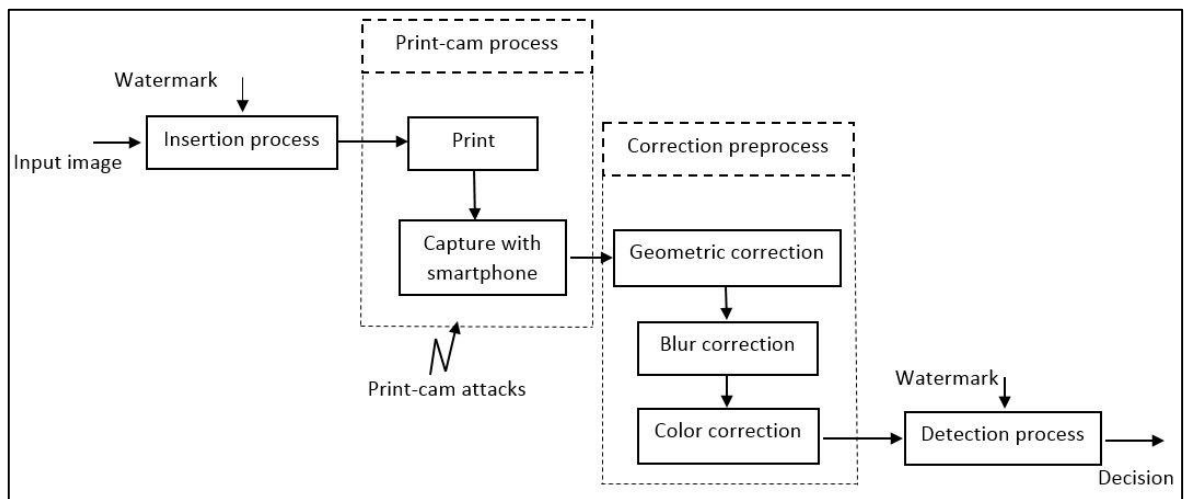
Print-cam process

Watermark

Insertion process

Input image

Print

Correction preprocess

Capture with smartphone

Geometric correction

Blur correction

Print-cam attacks

Watermark

Color correction

Detection process

Decision